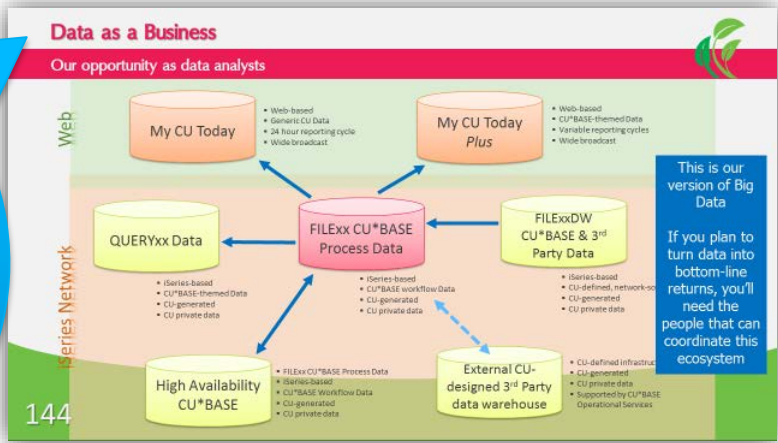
Data as a Business

Our opportunity as data analysts

Web

My CU Today

- Web-based
- Generic CU Data
- 24 hour reporting cycle
- Wide broadcast

My CU Today *Plus*

- Web-based
- CU*BASE-themed Data
- Variable reporting cycles
- Wide broadcast

This is our version of Big Data

If you plan to turn data into bottom-line returns, you'll need the people that can coordinate this ecosystem

iSeries Network

QUERYxx Data

- iSeries-based
- CU*BASE-themed Data
- CU-generated
- CU private data

FILExx CU*BASE Process Data

- iSeries-based
- CU*BASE workflow Data
- CU-generated
- CU private data

FILExxDW CU*BASE & 3rd Party Data

- iSeries-based
- CU-defined, network-so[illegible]
- CU-generated
- CU private data

High Availability CU*BASE

- FILExx CU*BASE Process Data
- iSeries-based
- CU*BASE Workflow Data
- CU-generated
- CU private data

External CU-designed 3rd Party data warehouse

- CU-defined infrastruc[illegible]
- CU-generated
- CU private data
- Supported by CU*BASE Operational Services

144